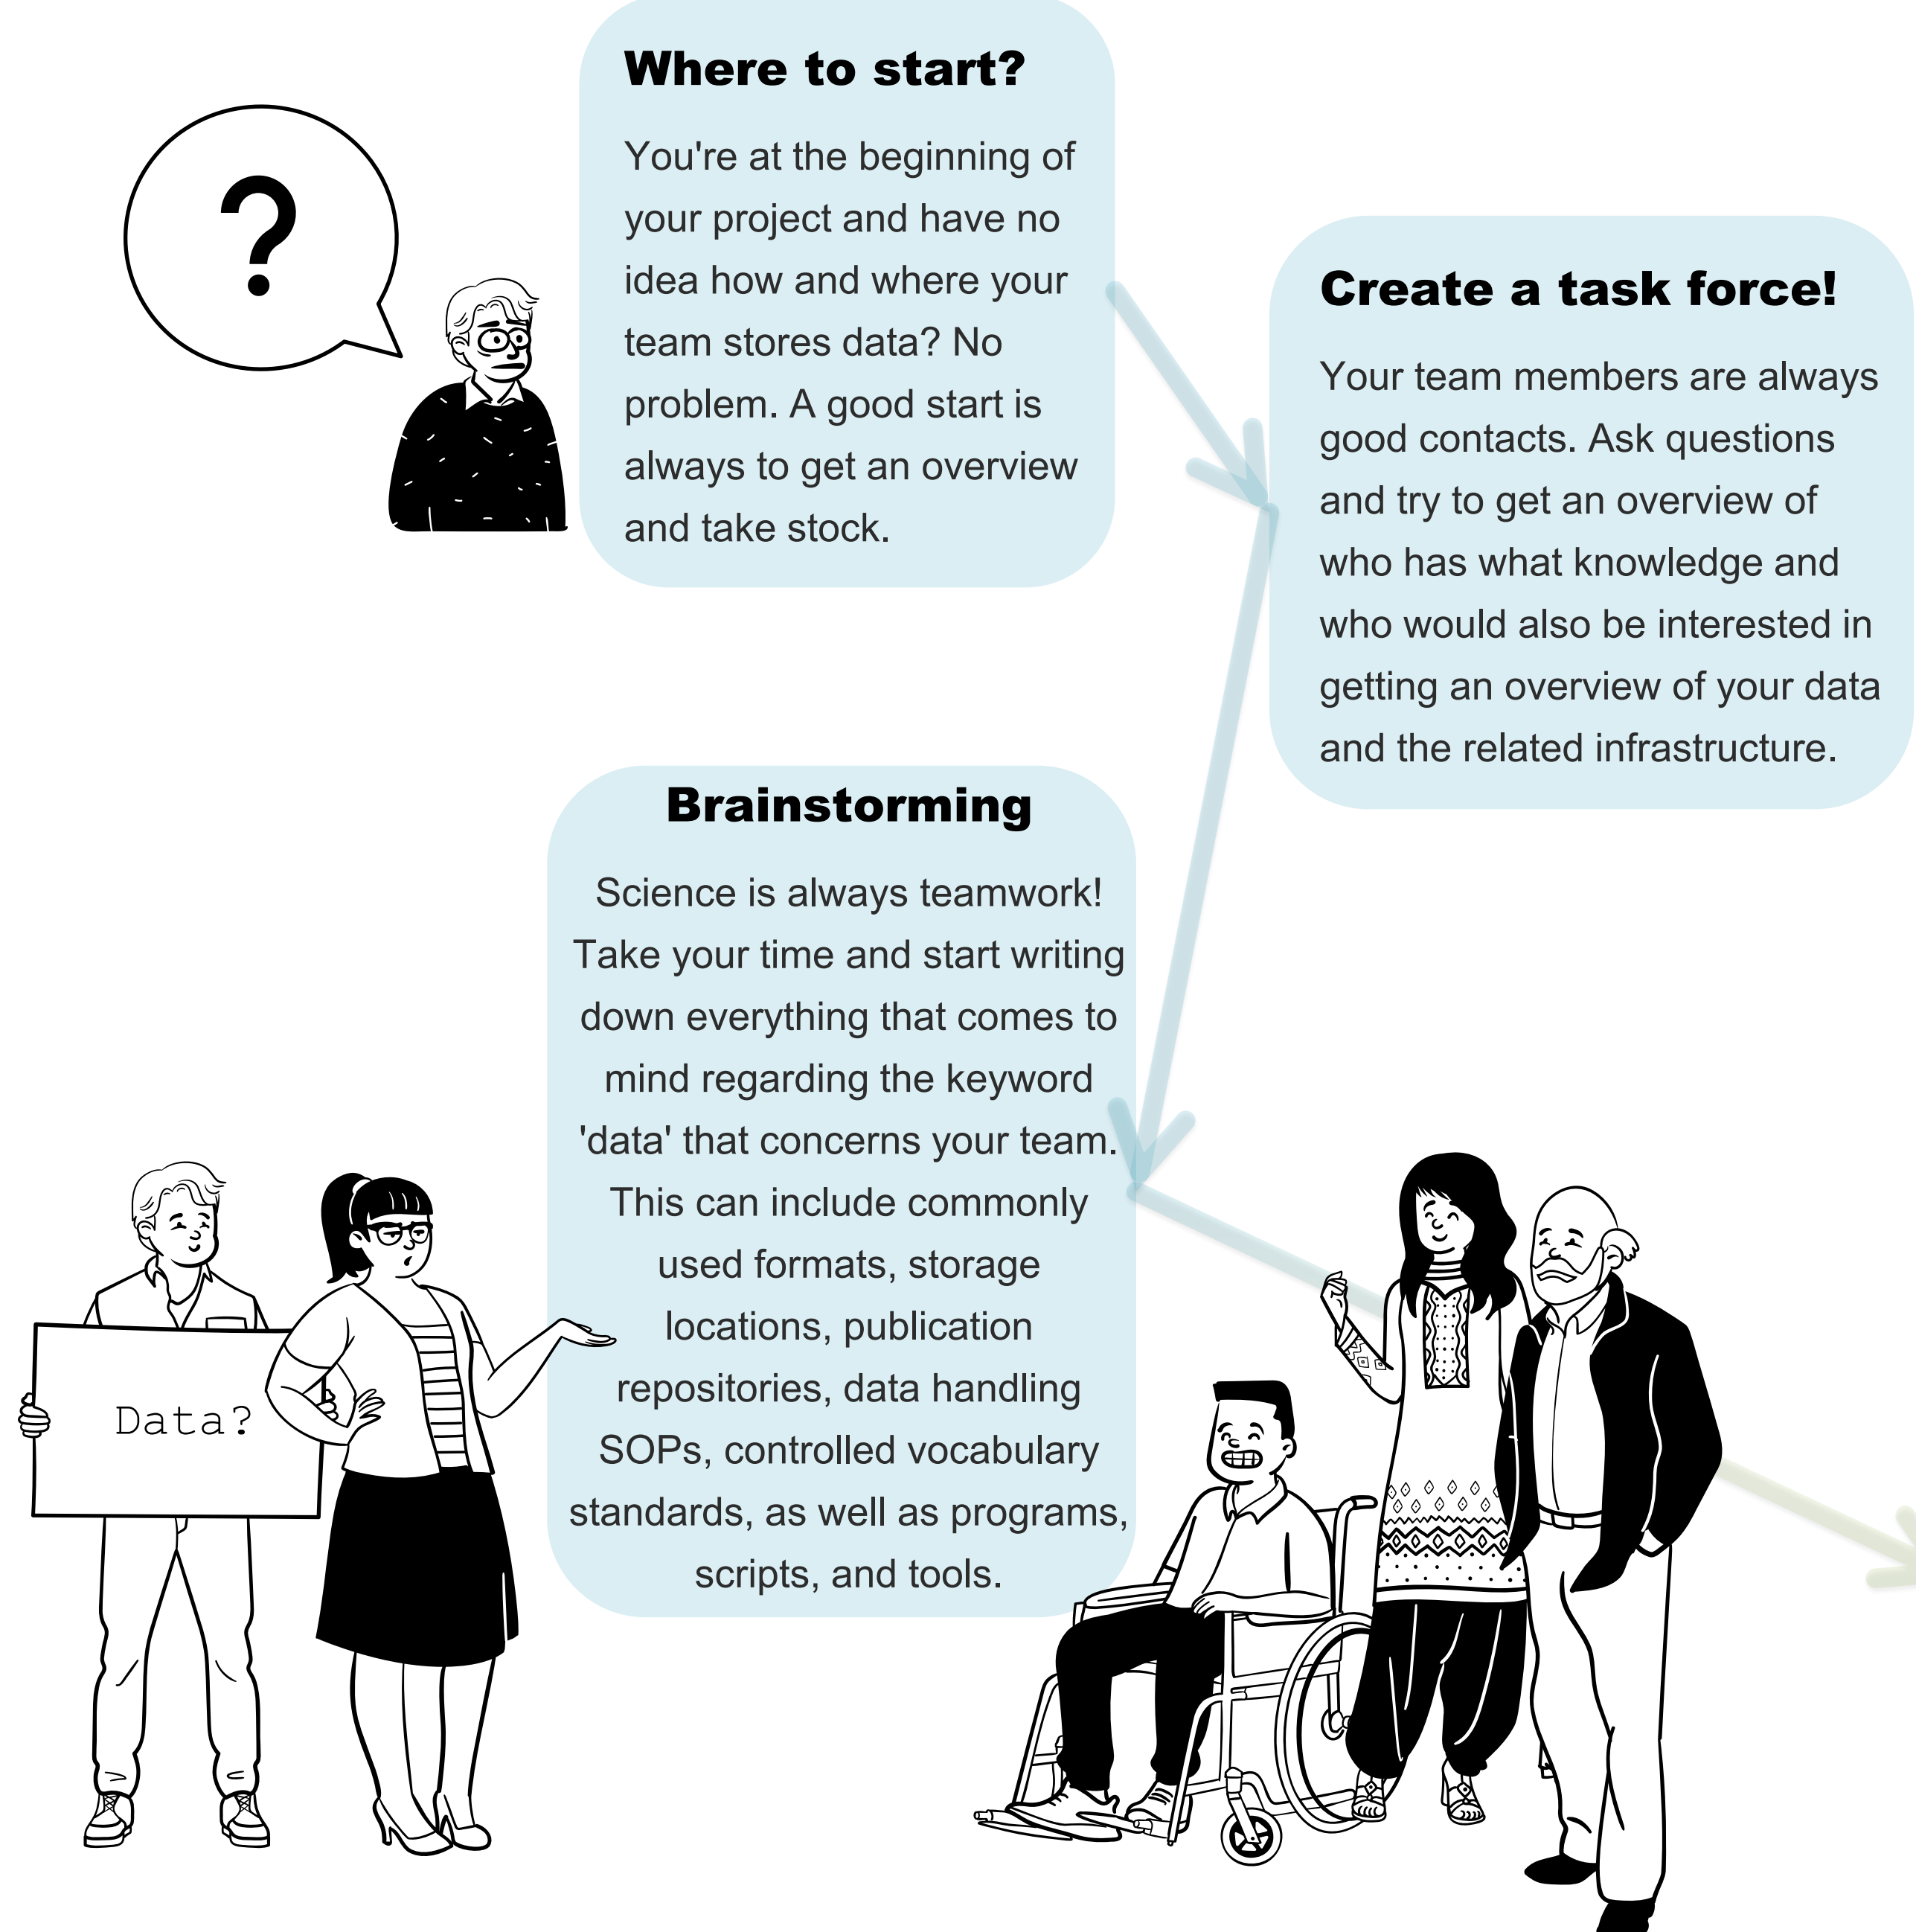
?

Where to start?

You're at the beginning of your project and have no idea how and where your team stores data? No problem. A good start is always to get an overview and take stock.

Create a task force!

Your team members are always good contacts. Ask questions and try to get an overview of who has what knowledge and who would also be interested in getting an overview of your data and the related infrastructure.

Brainstorming

Science is always teamwork! Take your time and start writing down everything that comes to mind regarding the keyword 'data' that concerns your team. This can include commonly used formats, storage locations, publication repositories, data handling SOPs, controlled vocabulary standards, as well as programs, scripts, and tools.

Data?